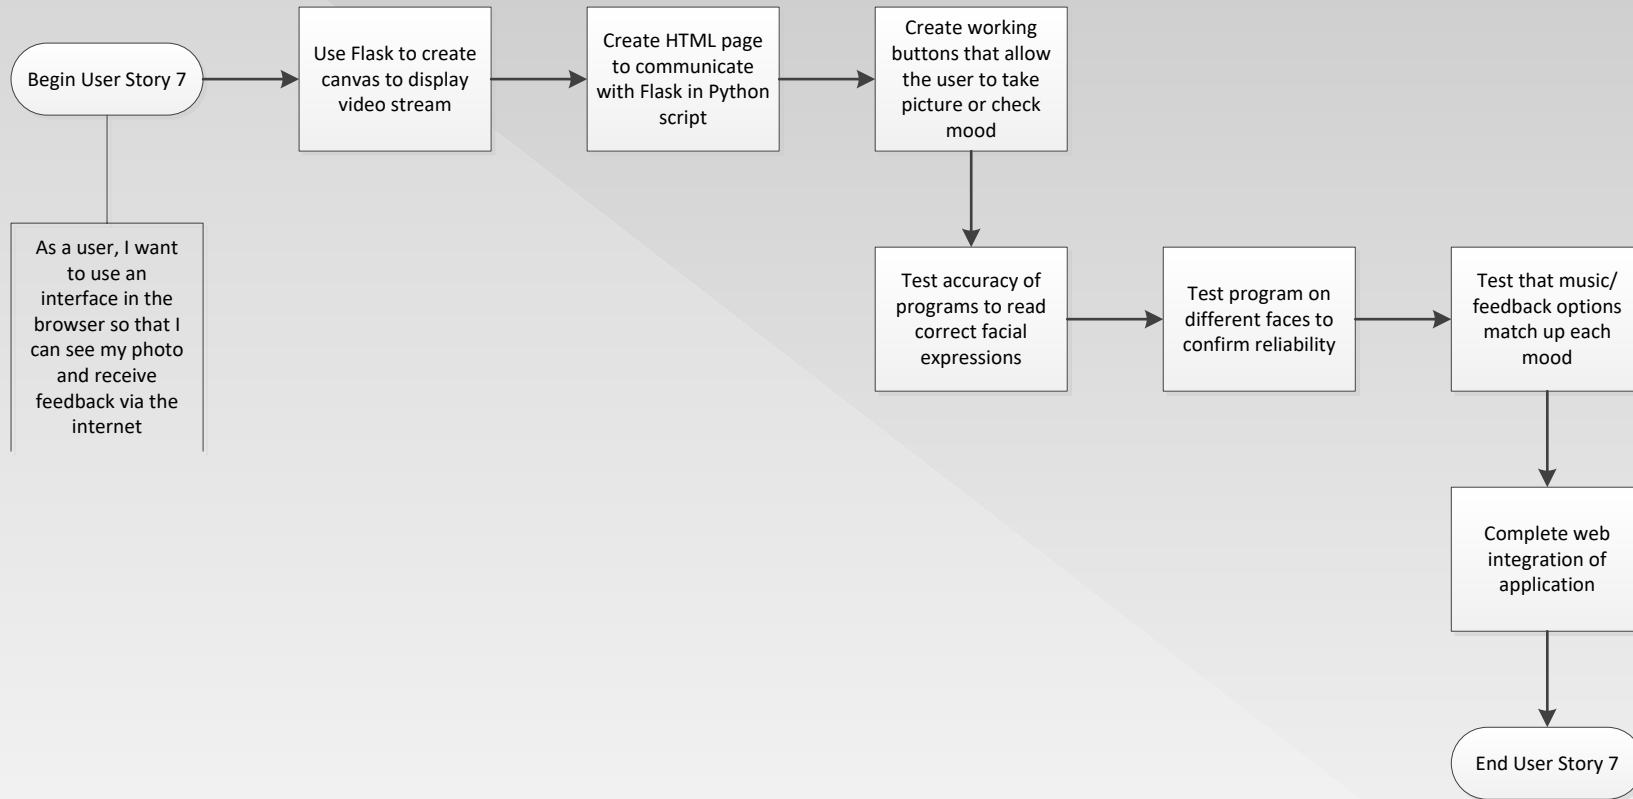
Begin User Story 7

As a user, I want to use an interface in the browser so that I can see my photo and receive feedback via the internet

Use Flask to create canvas to display video stream

Create HTML page to communicate with Flask in Python script

Create working buttons that allow the user to take picture or check mood

Test accuracy of programs to read correct facial expressions

Test program on different faces to confirm reliability

Test that music/ feedback options match up each mood

Complete web integration of application

End User Story 7